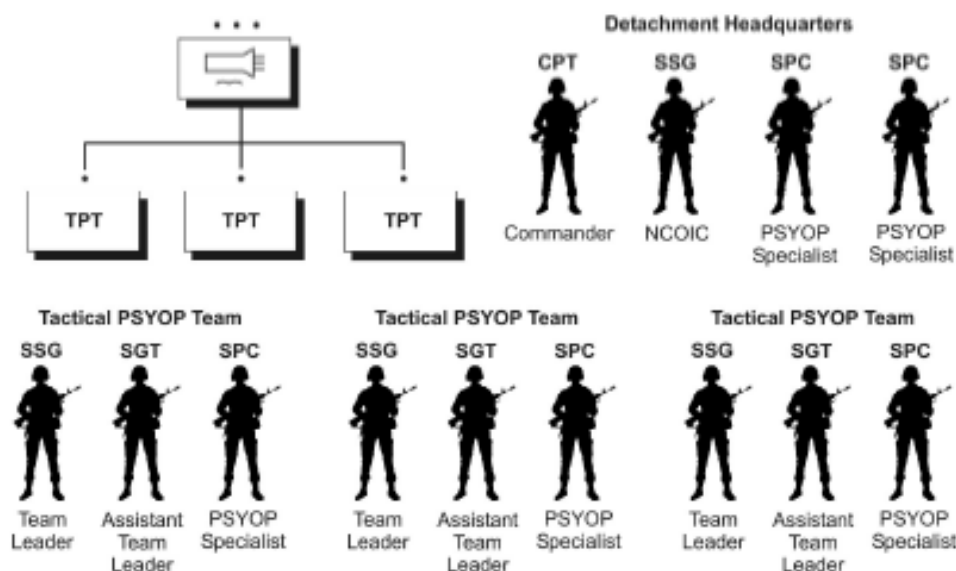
• • •

TPT

TPT

TPT

Detachment Headquarters

CPT
Commander

SSG
NCOIC

SPC
PSYOP Specialist

SPC
PSYOP Specialist

Tactical PSYOP Team

SSG
Team Leader

SGT
Assistant Team Leader

SPC
PSYOP Specialist

Tactical PSYOP Team

SSG
Team Leader

SGT
Assistant Team Leader

SPC
PSYOP Specialist

Tactical PSYOP Team

SSG
Team Leader

SGT
Assistant Team Leader

SPC
PSYOP Specialist